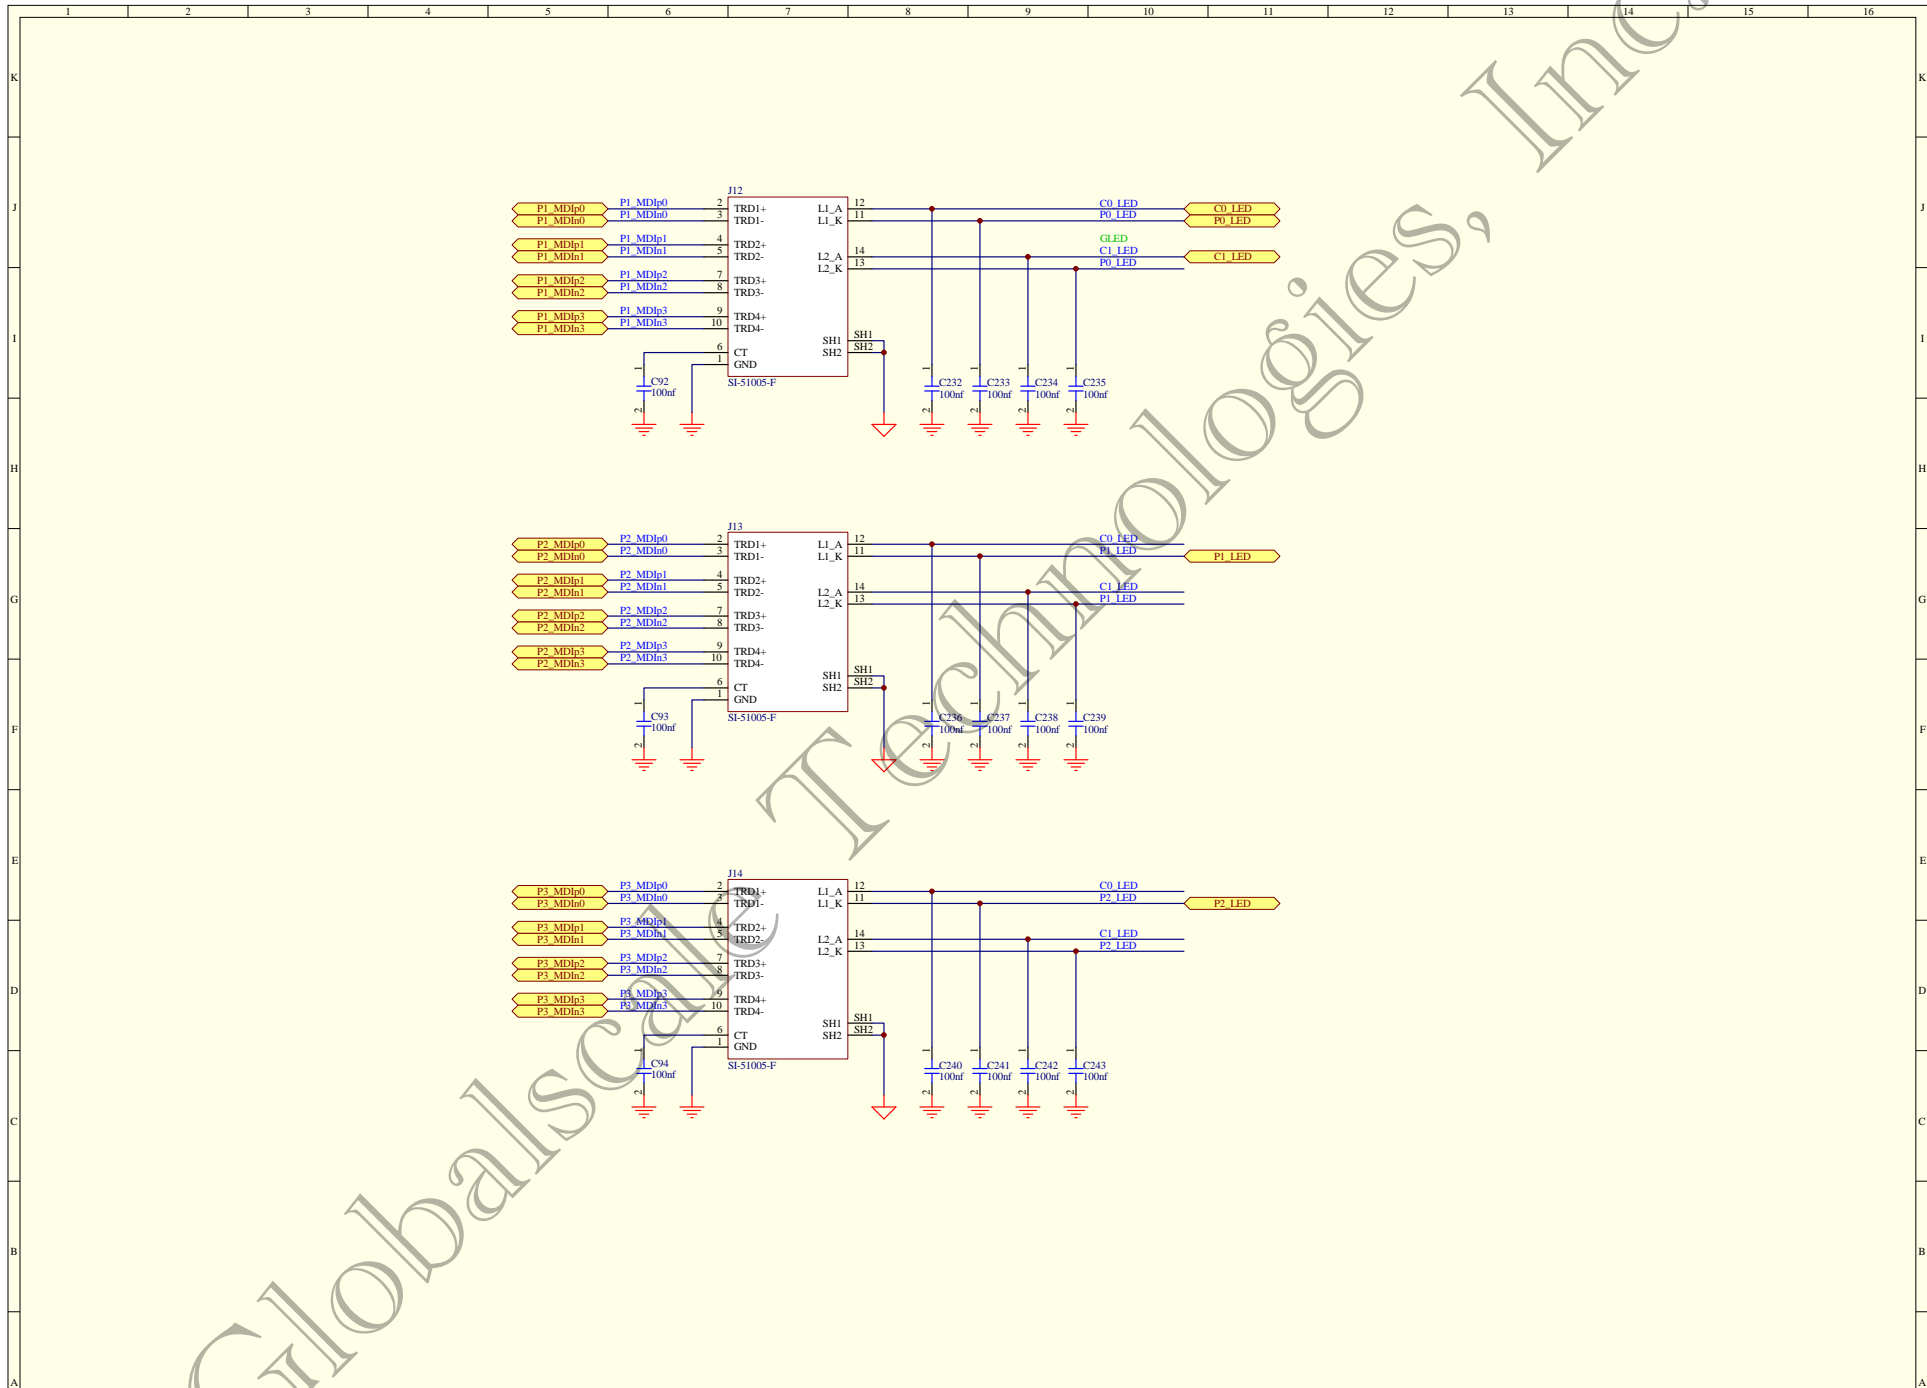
1 2 3 4 5 6 7 8 9 10 11 12 13 14 15 16

K J I H G F E D C B A

Globalscale Technologies, Inc.

J12
P1_MDIp0 P1_MDIp0 2 TRD1+
P1_MDIn0 P1_MDIn0 3 TRD1-
P1_MDIp1 P1_MDIp1 4 TRD2+
P1_MDIn1 P1_MDIn1 5 TRD2-
P1_MDIp2 P1_MDIp2 7 TRD3+
P1_MDIn2 P1_MDIn2 8 TRD3-
P1_MDIp3 P1_MDIp3 9 TRD4+
P1_MDIn3 P1_MDIn3 10 TRD4-
6 CT
1 GND
SI-51005-F
L1_A 12
L1_K 11
L2_A 14
L2_K 13
SH1 SH1
SH2 SH2
C92 100nf
C0_LED C0_LED
P0_LED P0_LED
GLED
C1_LED C1_LED
P0_LED
C232 100nf C233 100nf C234 100nf C235 100nf

J13
P2_MDIp0 P2_MDIp0 2 TRD1+
P2_MDIn0 P2_MDIn0 3 TRD1-
P2_MDIp1 P2_MDIp1 4 TRD2+
P2_MDIn1 P2_MDIn1 5 TRD2-
P2_MDIp2 P2_MDIp2 7 TRD3+
P2_MDIn2 P2_MDIn2 8 TRD3-
P2_MDIp3 P2_MDIp3 9 TRD4+
P2_MDIn3 P2_MDIn3 10 TRD4-
6 CT
1 GND
SI-51005-F
L1_A 12
L1_K 11
L2_A 14
L2_K 13
SH1 SH1
SH2 SH2
C93 100nf
C0_LED
P1_LED P1_LED
C1_LED
P1_LED
C236 100nf C237 100nf C238 100nf C239 100nf

J14
P3_MDIp0 P3_MDIp0 2 TRD1+
P3_MDIn0 P3_MDIn0 3 TRD1-
P3_MDIp1 P3_MDIp1 4 TRD2+
P3_MDIn1 P3_MDIn1 5 TRD2-
P3_MDIp2 P3_MDIp2 7 TRD3+
P3_MDIn2 P3_MDIn2 8 TRD3-
P3_MDIp3 P3_MDIp3 9 TRD4+
P3_MDIn3 P3_MDIn3 10 TRD4-
6 CT
1 GND
SI-51005-F
L1_A 12
L1_K 11
L2_A 14
L2_K 13
SH1 SH1
SH2 SH2
C94 100nf
C0_LED
P2_LED P2_LED
C1_LED
P2_LED
C240 100nf C241 100nf C242 100nf C243 100nf